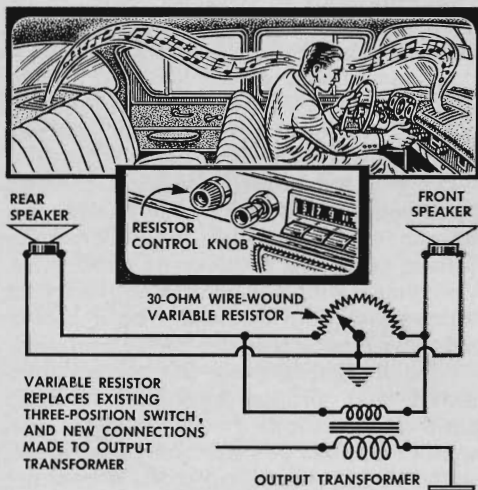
REAR SPEAKER

RESISTOR CONTROL KNOB

FRONT SPEAKER

30-OHM WIRE-WOUND VARIABLE RESISTOR

VARIABLE RESISTOR REPLACES EXISTING THREE-POSITION SWITCH, AND NEW CONNECTIONS MADE TO OUTPUT TRANSFORMER

OUTPUT TRANSFORMER